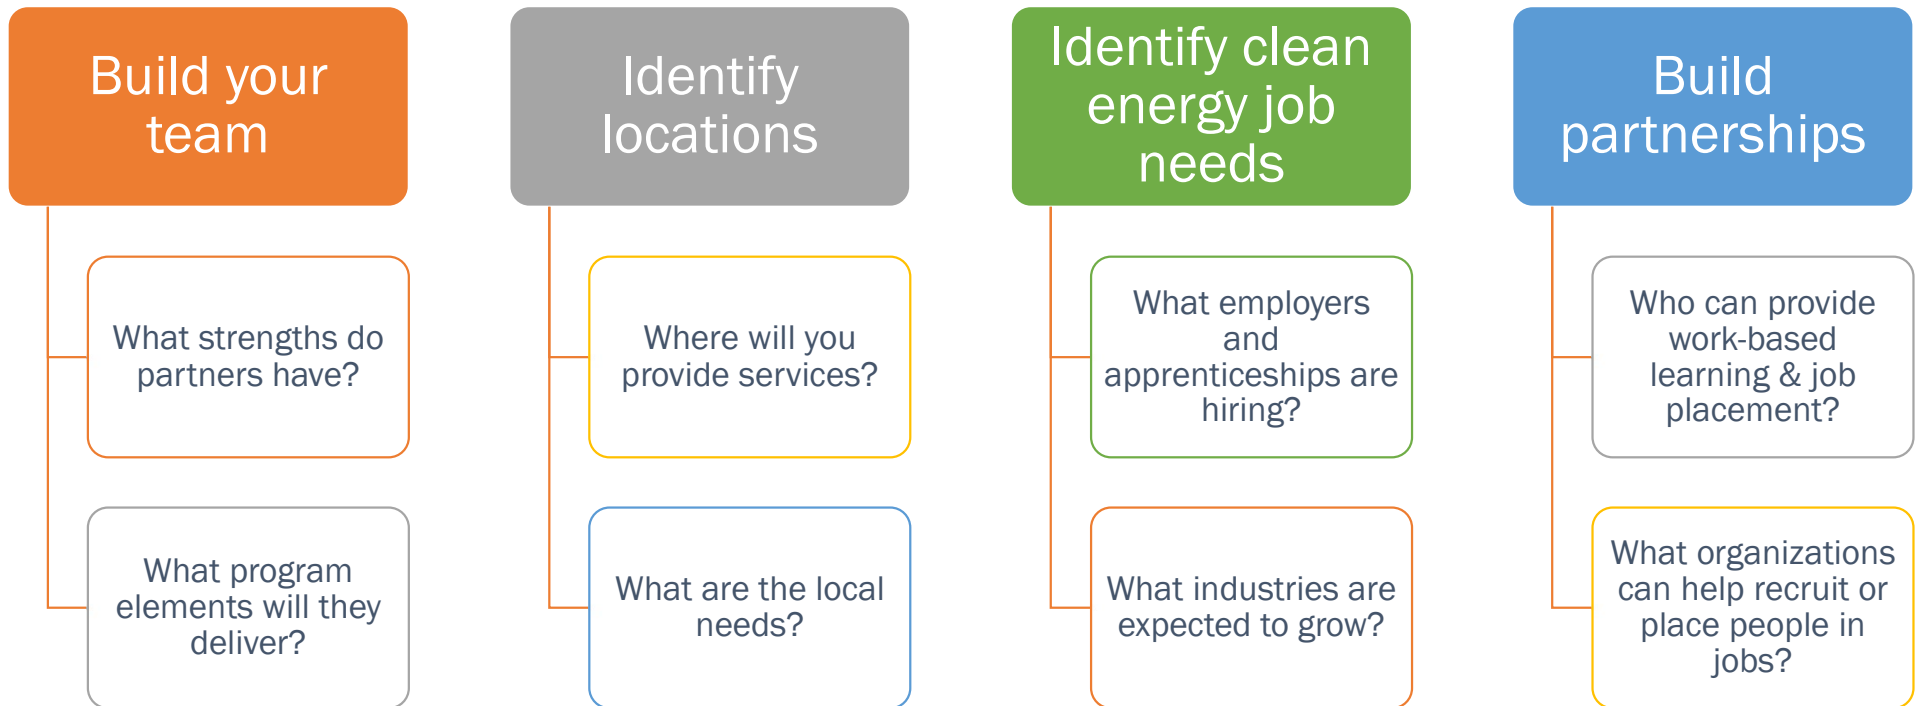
Build your team

What strengths do partners have?

What program elements will they deliver?

Identify locations

Where will you provide services?

What are the local needs?

Identify clean energy job needs

What employers and apprenticeships are hiring?

What industries are expected to grow?

Build partnerships

Who can provide work-based learning & job placement?

What organizations can help recruit or place people in jobs?